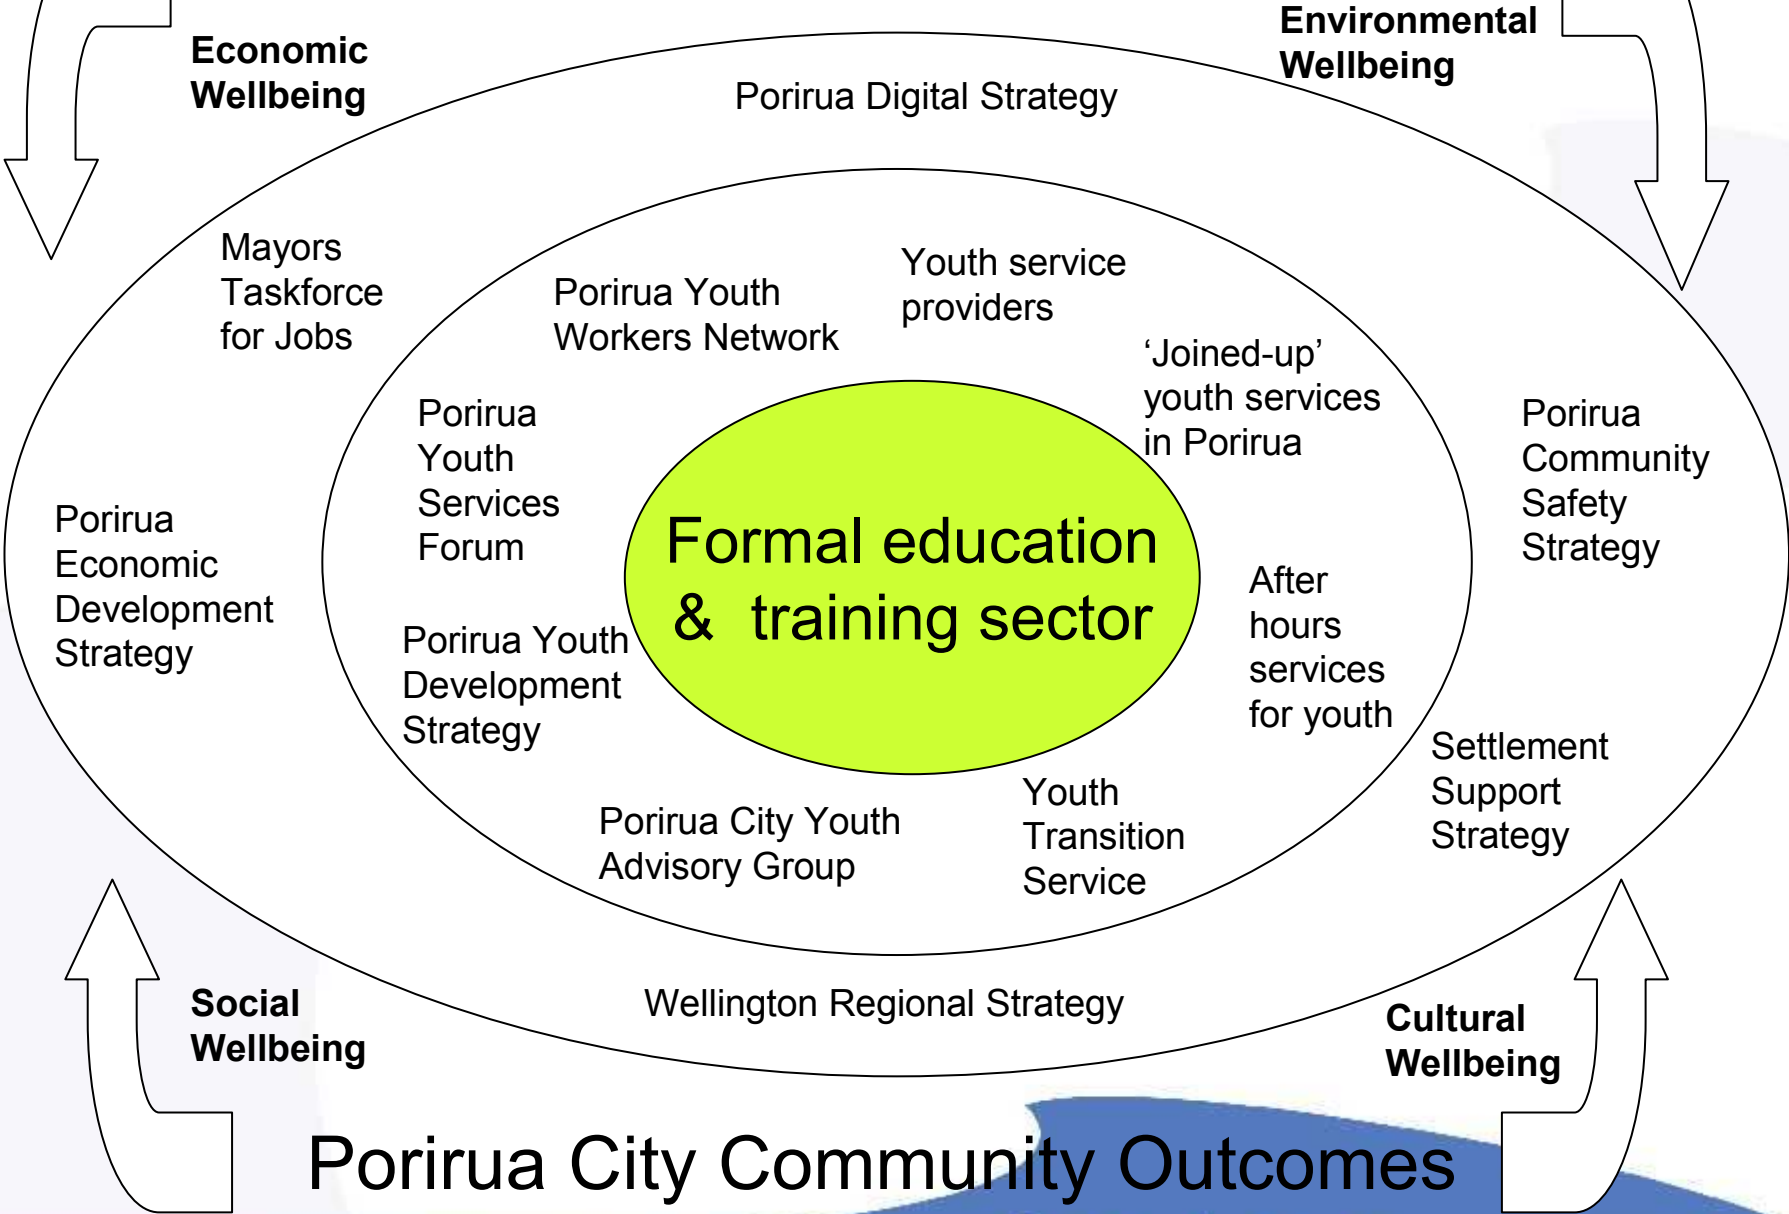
Economic Wellbeing

Environmental Wellbeing

Porirua Digital Strategy

Mayors Taskforce for Jobs

Porirua Youth Workers Network

Youth service providers

'Joined-up' youth services in Porirua

Porirua Youth Services Forum

Porirua Community Safety Strategy

Porirua Economic Development Strategy

Formal education & training sector

After hours services for youth

Porirua Youth Development Strategy

Settlement Support Strategy

Youth Transition Service

Porirua City Youth Advisory Group

Social Wellbeing

Wellington Regional Strategy

Cultural Wellbeing

Porirua City Community Outcomes